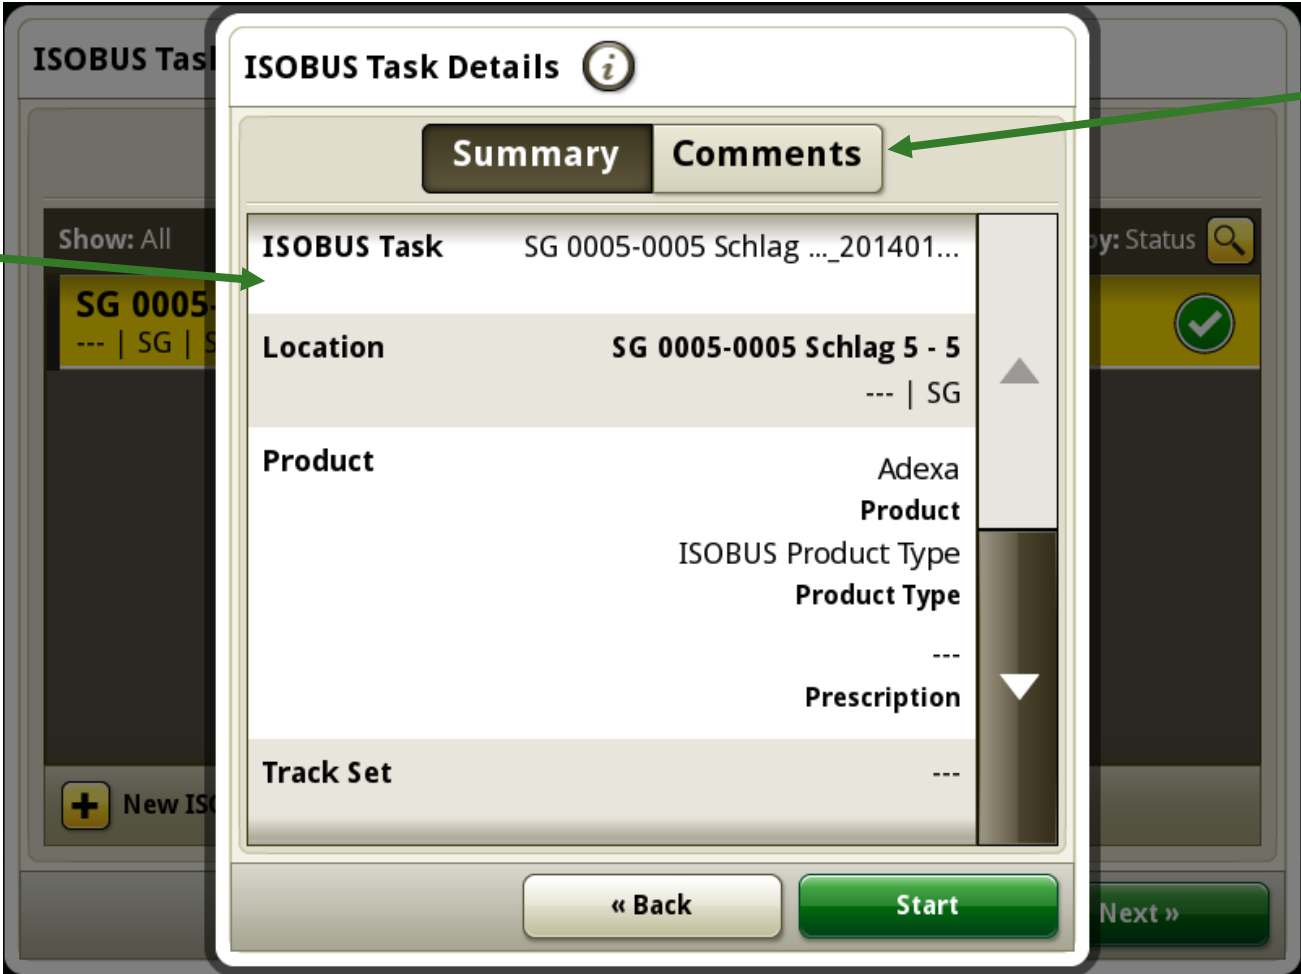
ISOBUS Tas

Show: All

SG 0005-

--- | SG | S

New IS

y: Status

Next »

ISOBUS Task Details

Summary Comments

ISOBUS Task SG 0005-0005 Schlag ..._201401...

Location SG 0005-0005 Schlag 5 - 5
--- | SG

Product Adexa
Product
ISOBUS Product Type
Product Type
---
Prescription

Track Set ---

« Back

Start